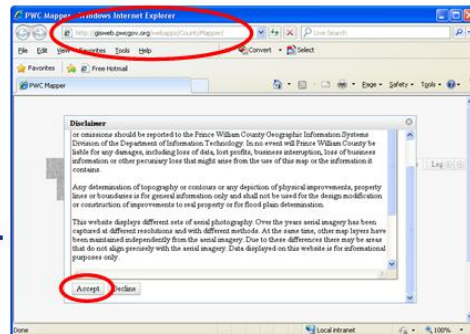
PWC Mapper - Windows Internet Explorer

http://gisweb.pwcgov.org/webapps/CountyMapper/

Live Search

File Edit View Favorites Tools Help

Convert Select

Favorites Free Hotmail

PWC Mapper

Page Safety Tools

Disclaimer

or omissions should be reported to the Prince William County Geographic Information Systems Division of the Department of Information Technology. In no event will Prince William County be liable for any damages, including loss of data, lost profits, business interruption, loss of business information or other pecuniary loss that might arise from the use of this map or the information it contains.

Any determination of topography or contours or any depiction of physical improvements, property lines or boundaries is for general information only and shall not be used for the design modification or construction of improvements to real property or for flood plain determination.

This website displays different sets of aerial photography. Over the years aerial imagery has been captured at different resolutions and with different methods. At the same time, other map layers have been maintained independently from the aerial imagery. Due to these differences there may be areas that do not align precisely with the aerial imagery. Data displayed on this website is for informational purposes only.

Accept Decline

Log

Done

Local intranet

100%